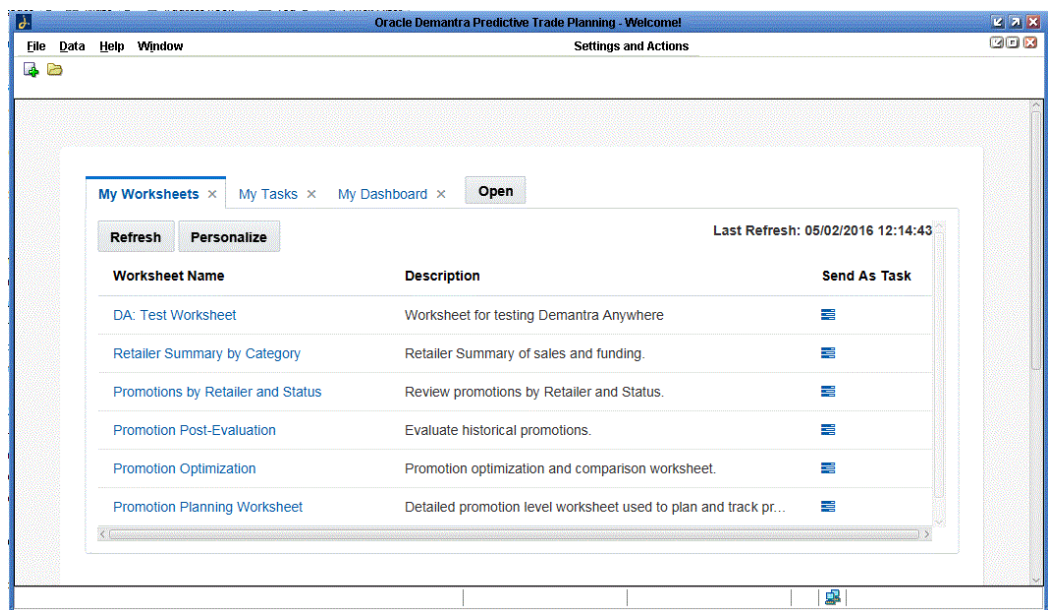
Oracle Demantra Predictive Trade Planning - Welcome!

File Data Help Window

Settings and Actions

My Worksheets × My Tasks × My Dashboard × Open

Refresh Personalize

Last Refresh: 05/02/2016 12:14:43

| Worksheet Name | Description | Send As Task |
|---|---|---|
| DA: Test Worksheet | Worksheet for testing Demantra Anywhere | |
| Retailer Summary by Category | Retailer Summary of sales and funding. | |
| Promotions by Retailer and Status | Review promotions by Retailer and Status. | |
| Promotion Post-Evaluation | Evaluate historical promotions. | |
| Promotion Optimization | Promotion optimization and comparison worksheet. | |
| Promotion Planning Worksheet | Detailed promotion level worksheet used to plan and track pr... | |